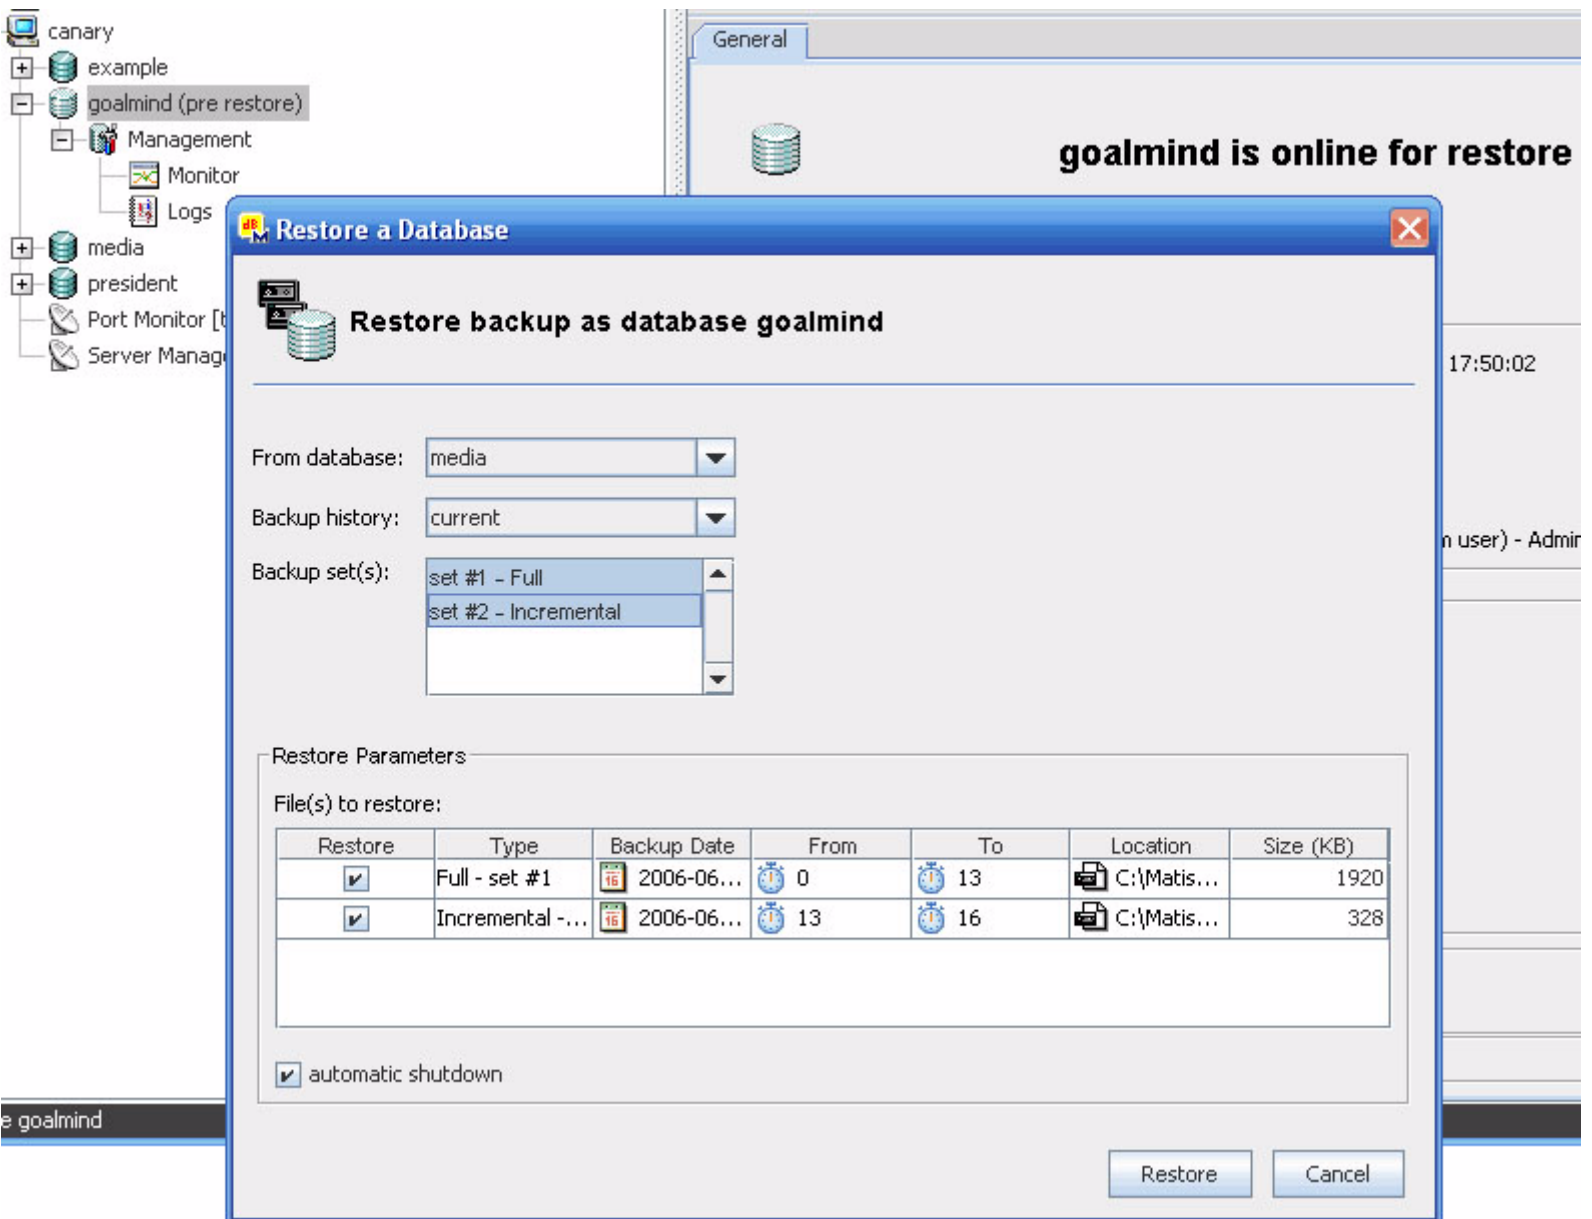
canary
example
goalmind (pre restore)
Management
Monitor
Logs
media
president
Port Monitor [t
Server Manag

General

goalmind is online for restore

17:50:02

n user) - Admir

e goalmind

Restore a Database

Restore backup as database goalmind

From database: media

Backup history: current

Backup set(s):
set #1 - Full
set #2 - Incremental

Restore Parameters

File(s) to restore:

| Restore | Type | Backup Date | From | To | Location | Size (KB) |
|---|---|---|---|---|---|---|
| ✔ | Full - set #1 | 2006-06... | 0 | 13 | C:\Matis... | 1920 |
| ✔ | Incremental -... | 2006-06... | 13 | 16 | C:\Matis... | 328 |

✔ automatic shutdown

Restore
Cancel